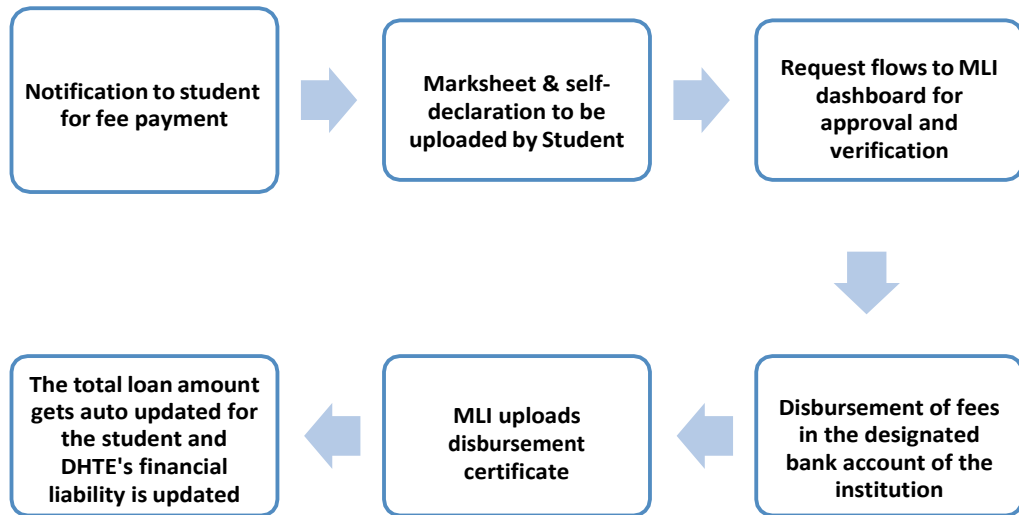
Notification to student for fee payment

Marksheet & self-declaration to be uploaded by Student

Request flows to MLI dashboard for approval and verification

Disbursement of fees in the designated bank account of the institution

MLI uploads disbursement certificate

The total loan amount gets auto updated for the student and DHTE's financial liability is updated